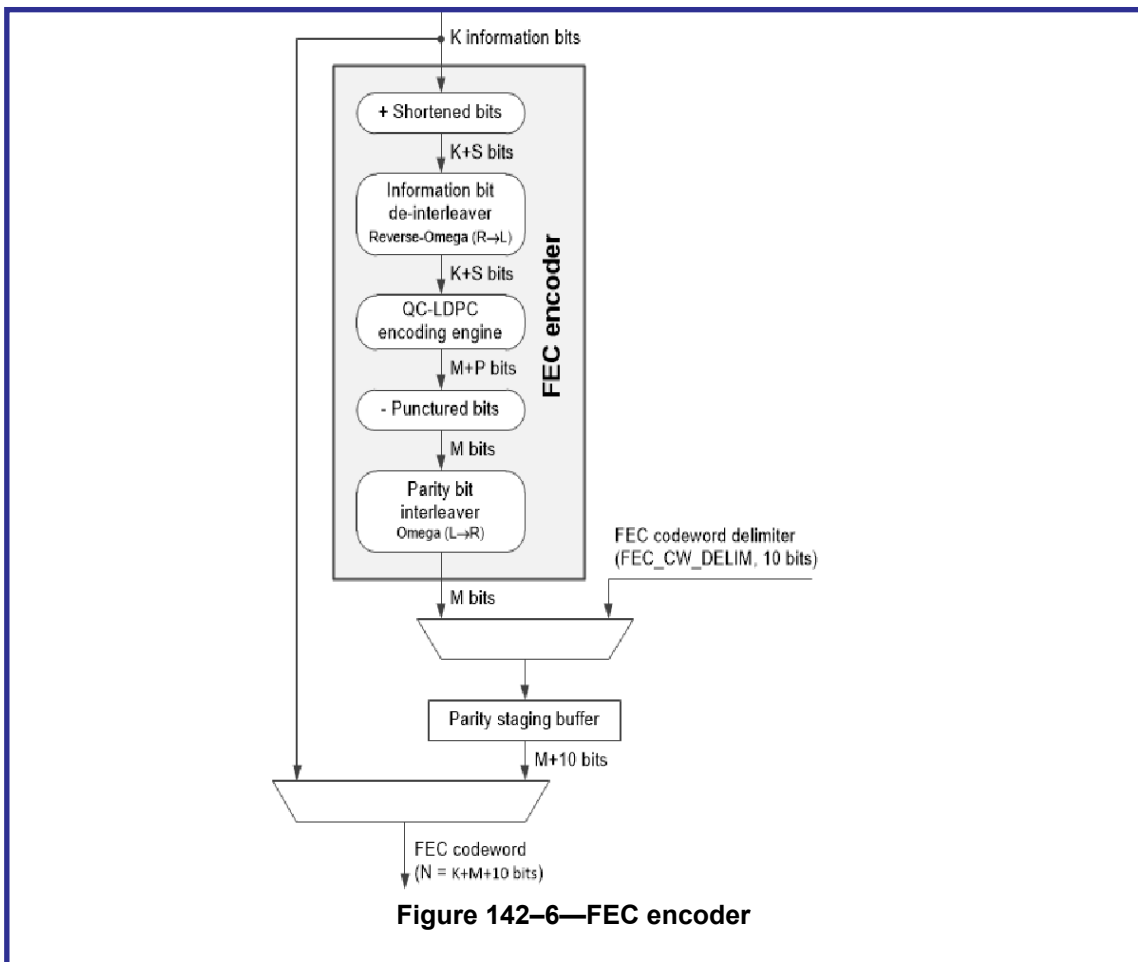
K information bits

+ Shortened bits

K+S bits

Information bit de-interleaver Reverse-Omega (R→L)

K+S bits

QC-LDPC encoding engine

M+P bits

- Punctured bits

M bits

Parity bit interleaver Omega (L→R)

FEC encoder

FEC codeword delimiter (FEC_CW_DELIM, 10 bits)

M bits

Parity staging buffer

M+10 bits

FEC codeword (N = K+M+10 bits)

Figure 142–6—FEC encoder